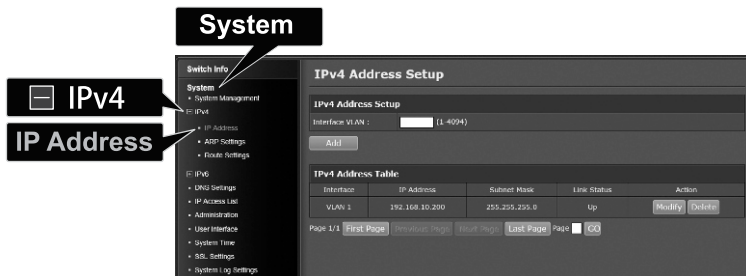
System

IPv4

IP Address

Switch Info

System
• System Management
⊟ IPv4
• IP Address
• ARP Settings
• Route Settings
⊟ IPv6
• DNS Settings
• IP Access List
• Administration
• User Interface
• System Time
• SSL Settings
• System Log Settings

IPv4 Address Setup

IPv4 Address Setup

Interface VLAN : (1-4094)

Add

IPv4 Address Table

| Interface | IP Address | Subnet Mask | Link Status | Action |
|---|---|---|---|---|
| VLAN 1 | 192.168.10.200 | 255.255.255.0 | Up | Modify Delete |

Page 1/1 First Page Previous Page Next Page Last Page Page GO